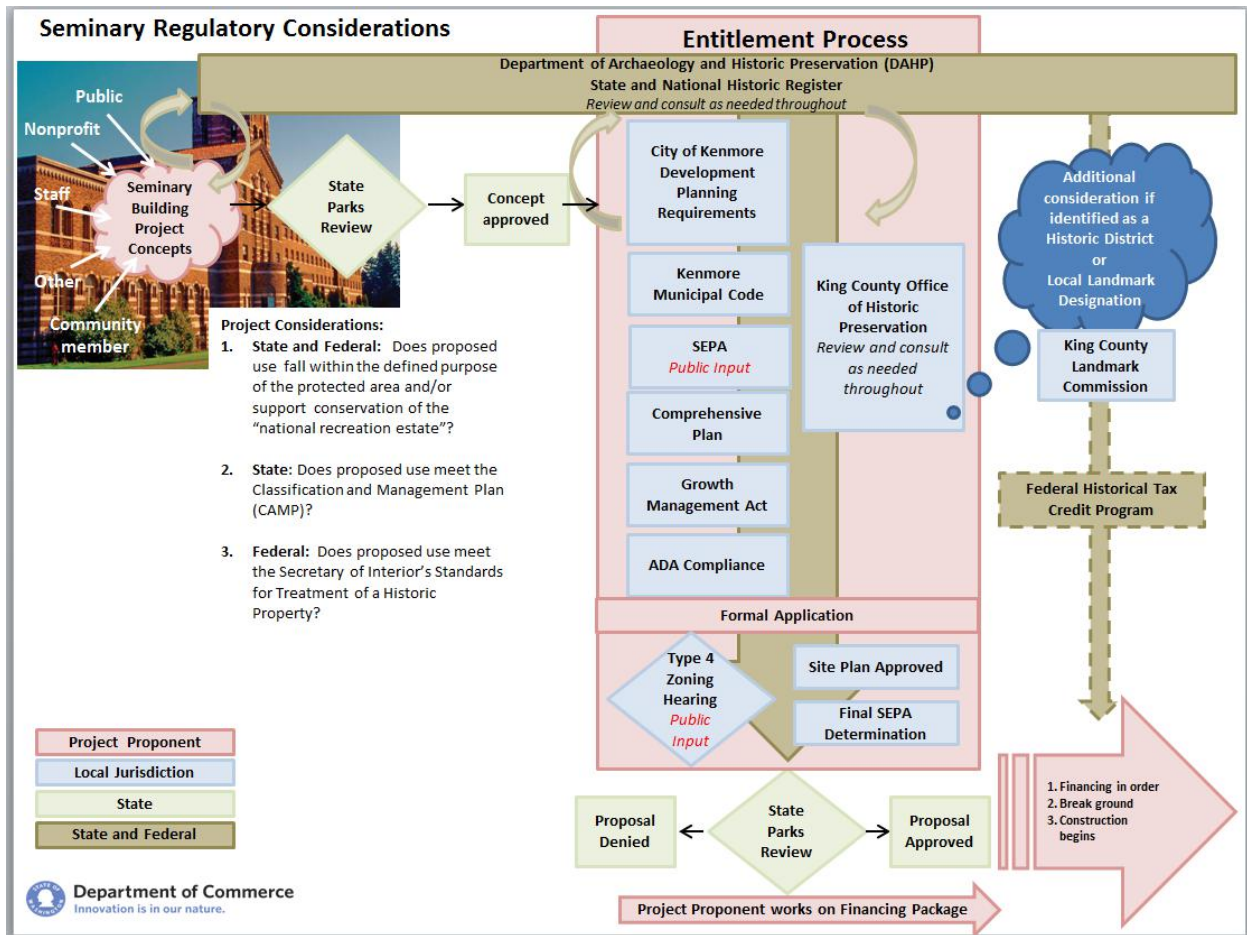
Seminary Regulatory Considerations

Entitlement Process

Department of Archaeology and Historic Preservation (DAHP)
State and National Historic Register
Review and consult as needed throughout

Public

Nonprofit

Staff

Other

Community member

Seminary Building Project Concepts

State Parks Review

Concept approved

City of Kenmore Development Planning Requirements

Kenmore Municipal Code

SEPA
Public Input

Comprehensive Plan

Growth Management Act

ADA Compliance

King County Office of Historic Preservation
Review and consult as needed throughout

Additional consideration if identified as a Historic District or Local Landmark Designation

King County Landmark Commission

Federal Historical Tax Credit Program

Project Considerations:
1. State and Federal: Does proposed use fall within the defined purpose of the protected area and/or support conservation of the "national recreation estate"?

2. State: Does proposed use meet the Classification and Management Plan (CAMP)?

3. Federal: Does proposed use meet the Secretary of Interior's Standards for Treatment of a Historic Property?

Formal Application

Type 4 Zoning Hearing
Public Input

Site Plan Approved

Final SEPA Determination

Project Proponent

Local Jurisdiction

State

State and Federal

Proposal Denied

State Parks Review

Proposal Approved

1. Financing in order
2. Break ground
3. Construction begins

Department of Commerce
Innovation is in our nature.

Project Proponent works on Financing Package